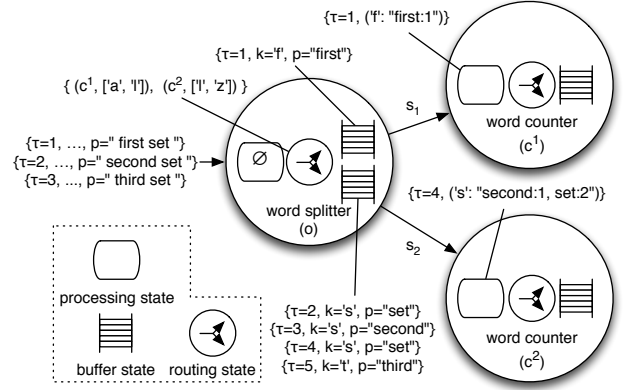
{τ=1, ('f': "first:1"})

{τ=1, k='f', p="first"}

{ (c$^1$, ['a', 'l']), (c$^2$, ['l', 'z']) }

$s_1$

word counter
(c$^1$)

{τ=1, ..., p=" first set "}
{τ=2, ..., p=" second set "}
{τ=3, ..., p=" third set "}

∅

word splitter
(o)

{τ=4, ('s': "second:1, set:2"})

$s_2$

processing state

buffer state

routing state

{τ=2, k='s', p="set"}
{τ=3, k='s', p="second"}
{τ=4, k='s', p="set"}
{τ=5, k='t', p="third"}

word counter
(c$^2$)